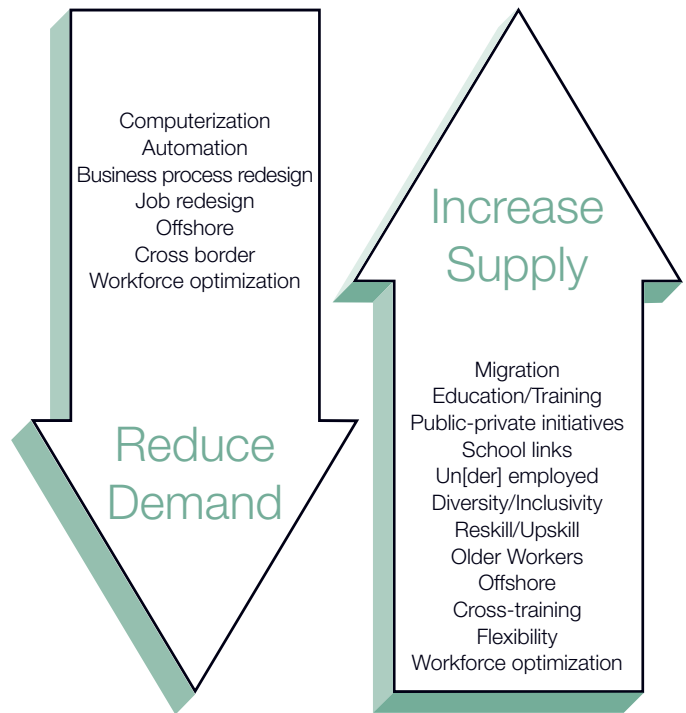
Computerization
Automation
Business process redesign
Job redesign
Offshore
Cross border
Workforce optimization

Reduce Demand

Increase Supply

Migration
Education/Training
Public-private initiatives
School links
Un[der] employed
Diversity/Inclusivity
Reskill/Upskill
Older Workers
Offshore
Cross-training
Flexibility
Workforce optimization